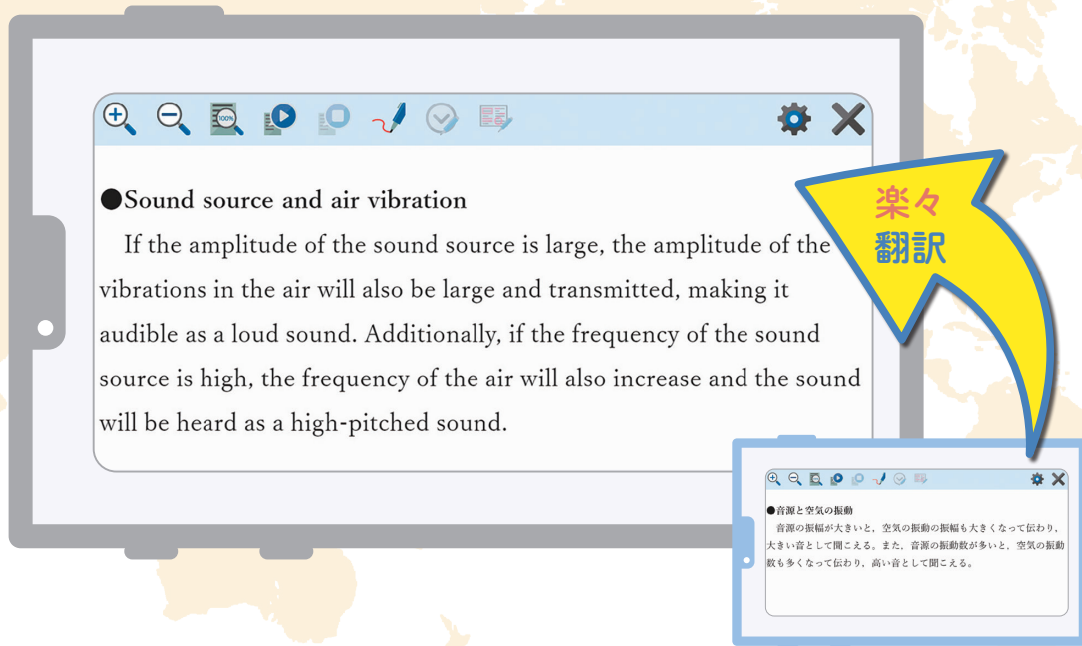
●Sound source and air vibration

If the amplitude of the sound source is large, the amplitude of the vibrations in the air will also be large and transmitted, making it audible as a loud sound. Additionally, if the frequency of the sound source is high, the frequency of the air will also increase and the sound will be heard as a high-pitched sound.

楽々
翻訳

●音源と空気の振動

音源の振幅が大きいと，空気の振動の振幅も大きくなって伝わり，大きい音として聞こえる。また，音源の振動数が多いと，空気の振動数も多くなって伝わり，高い音として聞こえる。